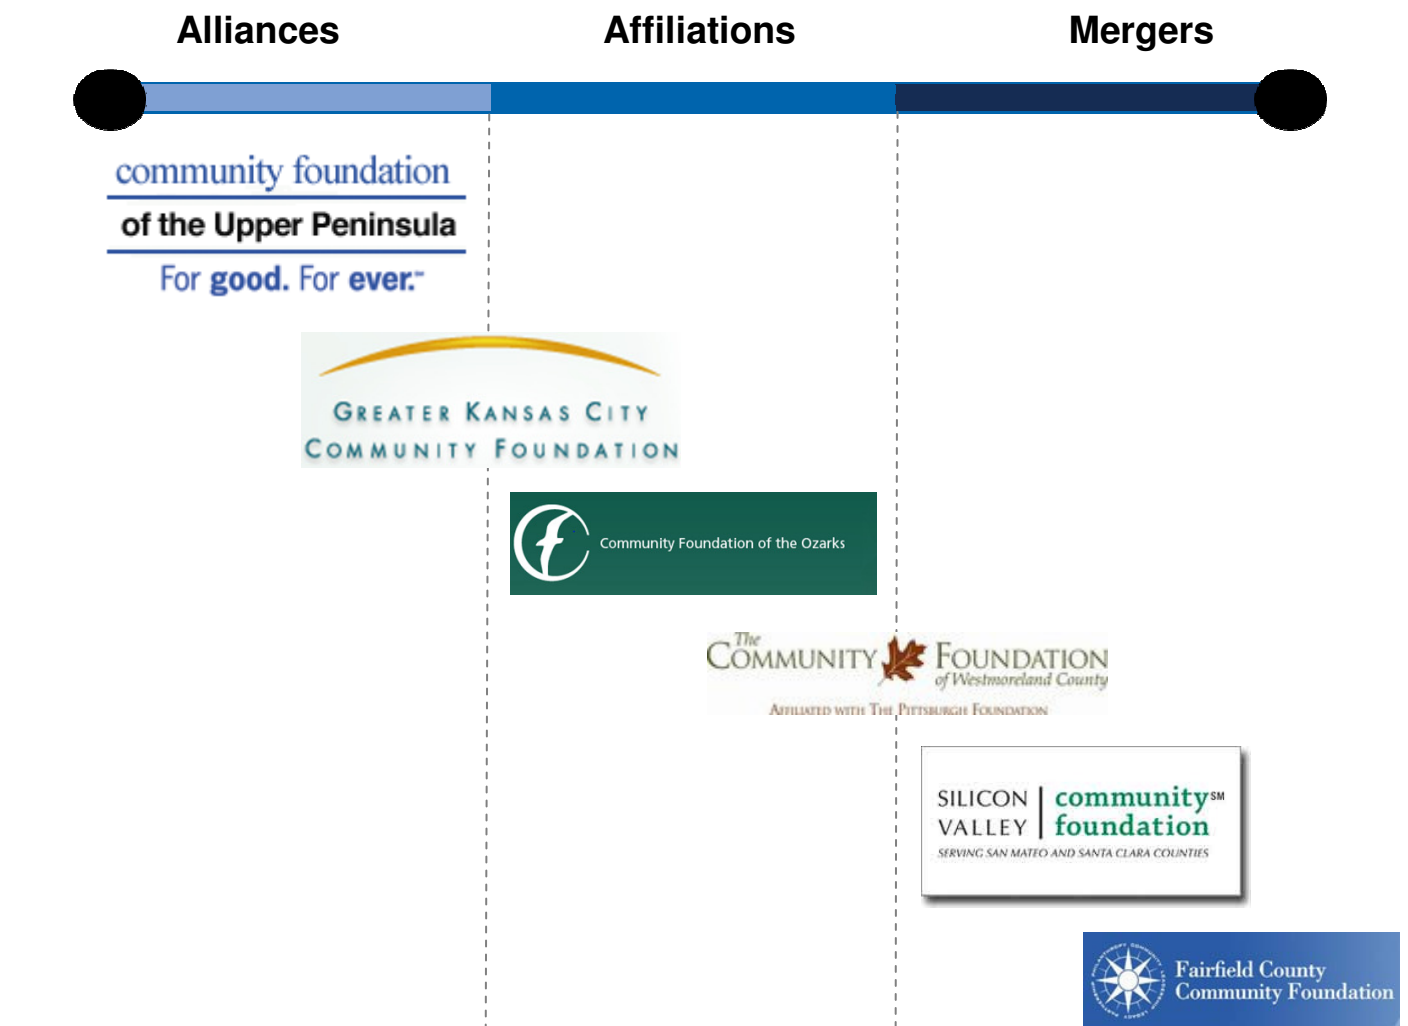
Alliances

Affiliations

Mergers

community foundation
of the Upper Peninsula
For good. For ever.™

Greater Kansas City
Community Foundation

Community Foundation of the Ozarks

The Community Foundation of Westmoreland County
Affiliated with The Pittsburgh Foundation

SILICON VALLEY community℠ foundation
SERVING SAN MATEO AND SANTA CLARA COUNTIES

Fairfield County
Community Foundation